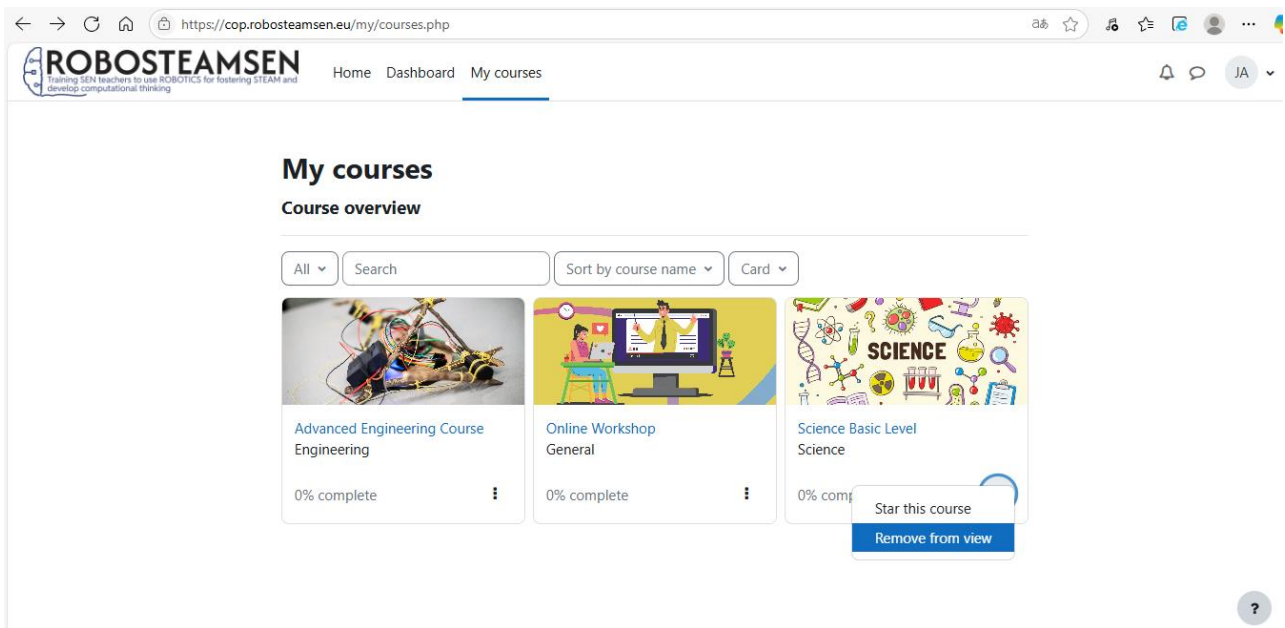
https://cop.robosteamsen.eu/my/courses.php

ROBOSTEAMSEN
Training SEN teachers to use ROBOTICS for fostering STEAM and develop computational thinking

Home Dashboard My courses

JA

# My courses

Course overview

All Search Sort by course name Card

SCIENCE

Advanced Engineering Course
Engineering
0% complete

Online Workshop
General
0% complete

Science Basic Level
Science
0% comp

Star this course
Remove from view

?